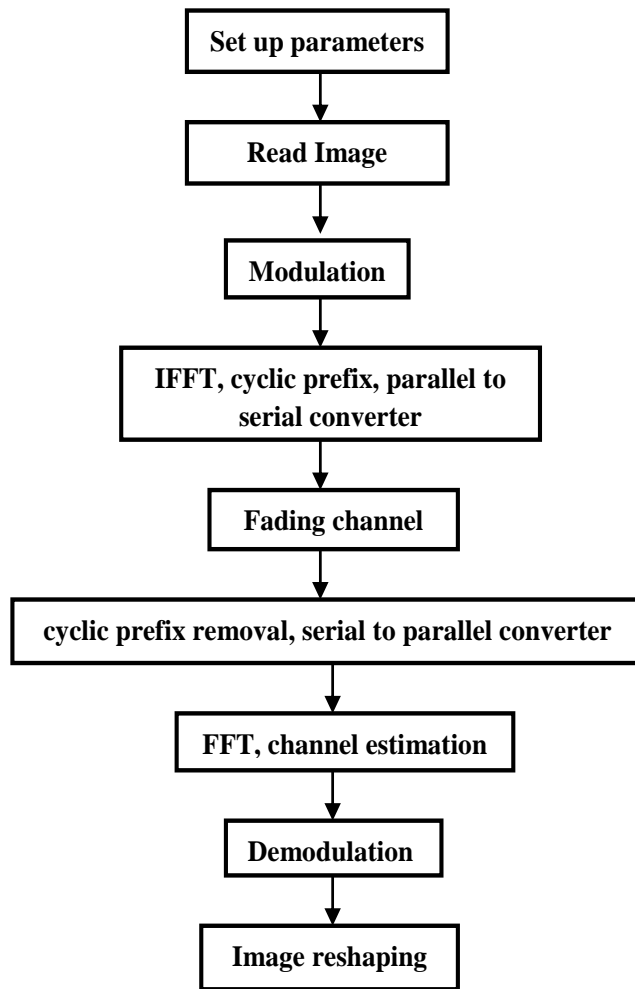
Set up parameters

Read Image

Modulation

IFFT, cyclic prefix, parallel to serial converter

Fading channel

cyclic prefix removal, serial to parallel converter

FFT, channel estimation

Demodulation

Image reshaping